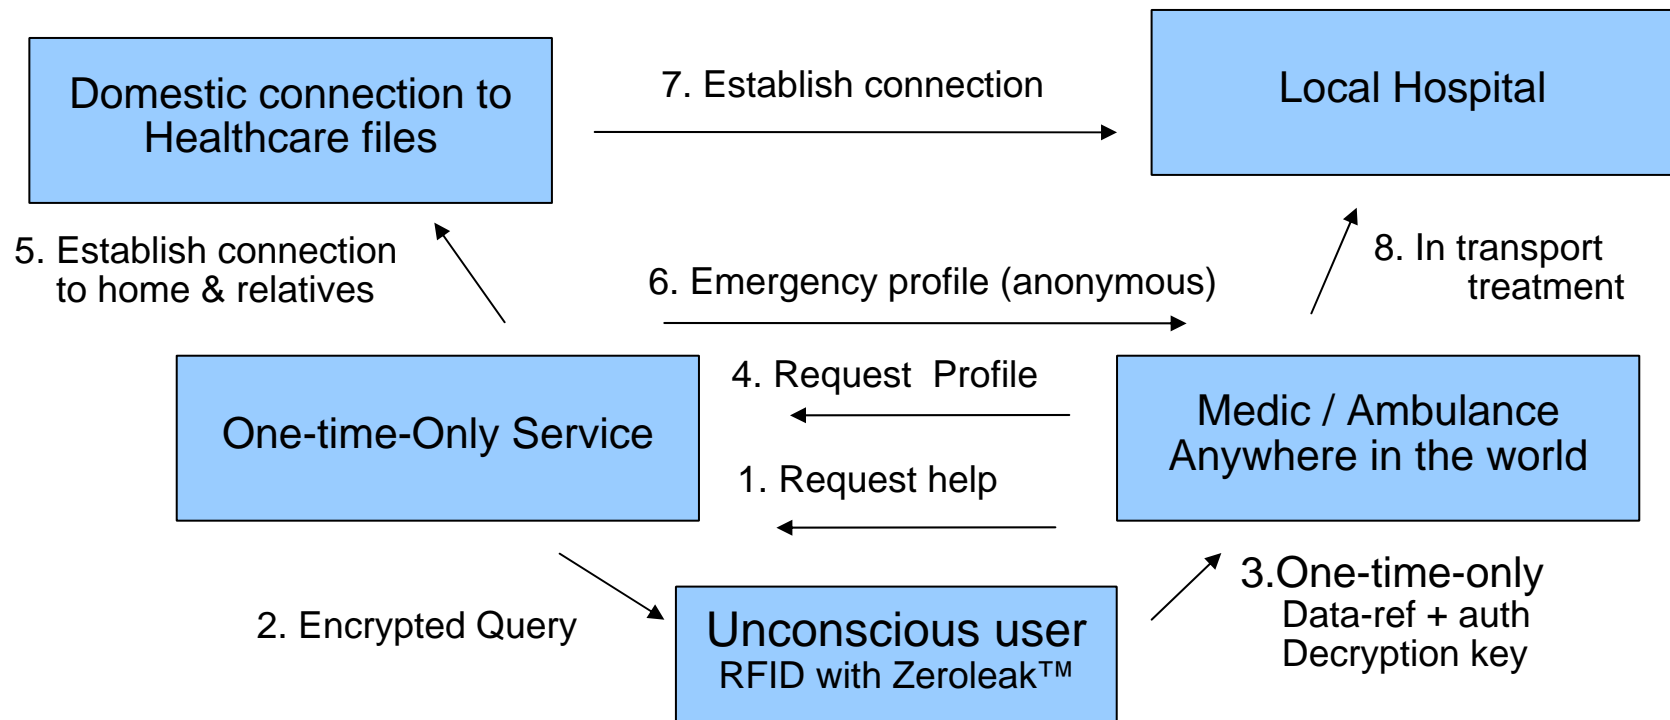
Domestic connection to Healthcare files

7. Establish connection

Local Hospital

5. Establish connection to home & relatives

6. Emergency profile (anonymous)

8. In transport treatment

One-time-Only Service

4. Request Profile

1. Request help

Medic / Ambulance Anywhere in the world

2. Encrypted Query

Unconscious user
RFID with Zeroleak™

3.One-time-only
Data-ref + auth
Decryption key